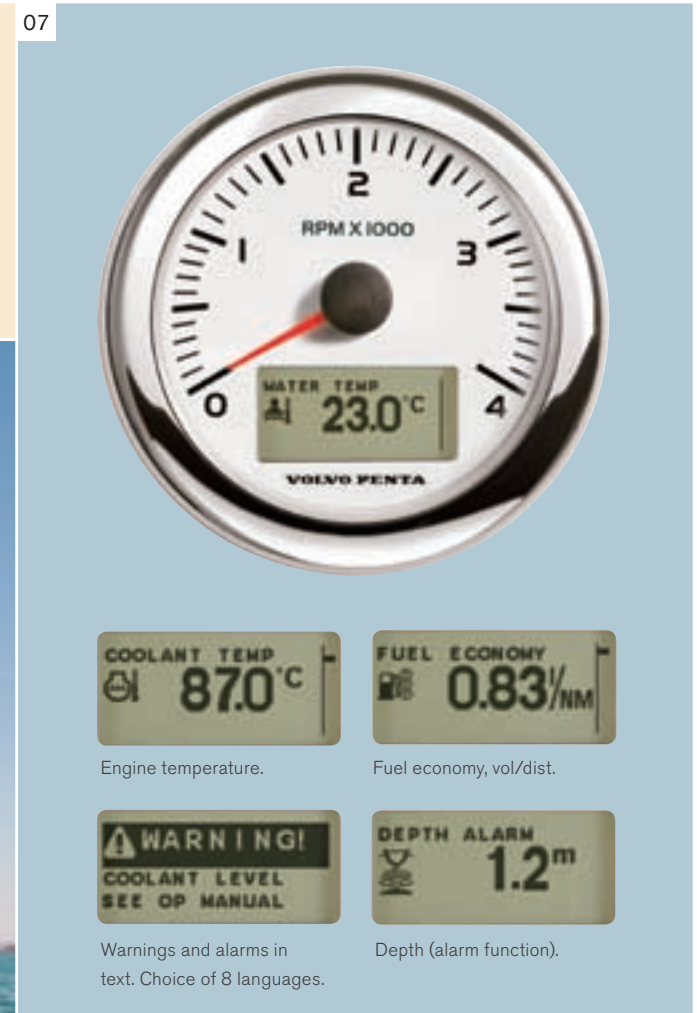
07

2
RPM X 1000
1
3
0
4
WATER TEMP
23.0°C
VOLVO PENTA

COOLANT TEMP
87.0°C

FUEL ECONOMY
0.83l/NM

Engine temperature.

Fuel economy, vol/dist.

WARNING!
COOLANT LEVEL
SEE OP MANUAL

DEPTH ALARM
1.2m

Warnings and alarms in text. Choice of 8 languages.

Depth (alarm function).